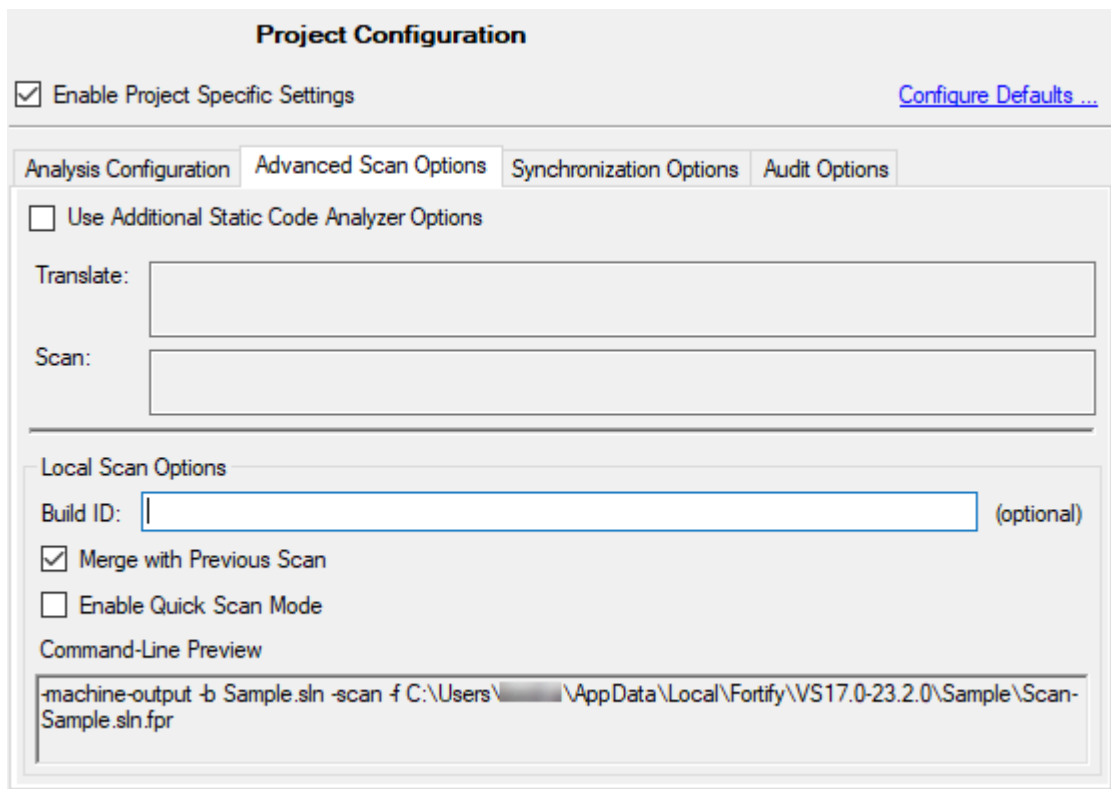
Project Configuration

Enable Project Specific Settings

Configure Defaults ...

Analysis Configuration | Advanced Scan Options | Synchronization Options | Audit Options

Use Additional Static Code Analyzer Options

Translate:

Scan:

Local Scan Options

Build ID:

(optional)

Merge with Previous Scan

Enable Quick Scan Mode

Command-Line Preview

-machine-output -b Sample.sln -scan -f C:\Users\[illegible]\AppData\Local\Fortify\VS17.0-23.2.0\Sample\Scan-Sample.sln.fpr